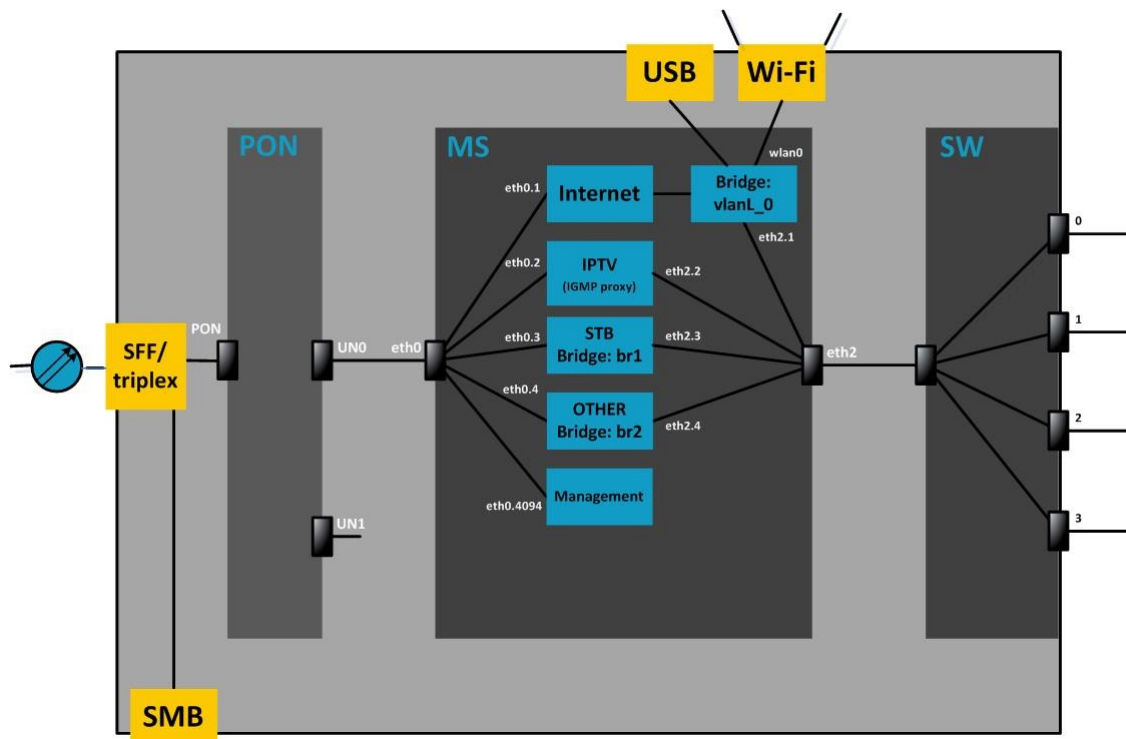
USB

Wi-Fi

PON

MS

SW

wlan0

eth0.1

Internet

Bridge: vlanL_0

eth2.1

0

eth0.2

IPTV (IGMP proxy)

eth2.2

PON

SFF/ triplex

UN0

eth0

eth0.3

STB Bridge: br1

eth2.3

eth2

1

eth0.4

OTHER Bridge: br2

eth2.4

2

eth0.4094

Management

UN1

3

SMB